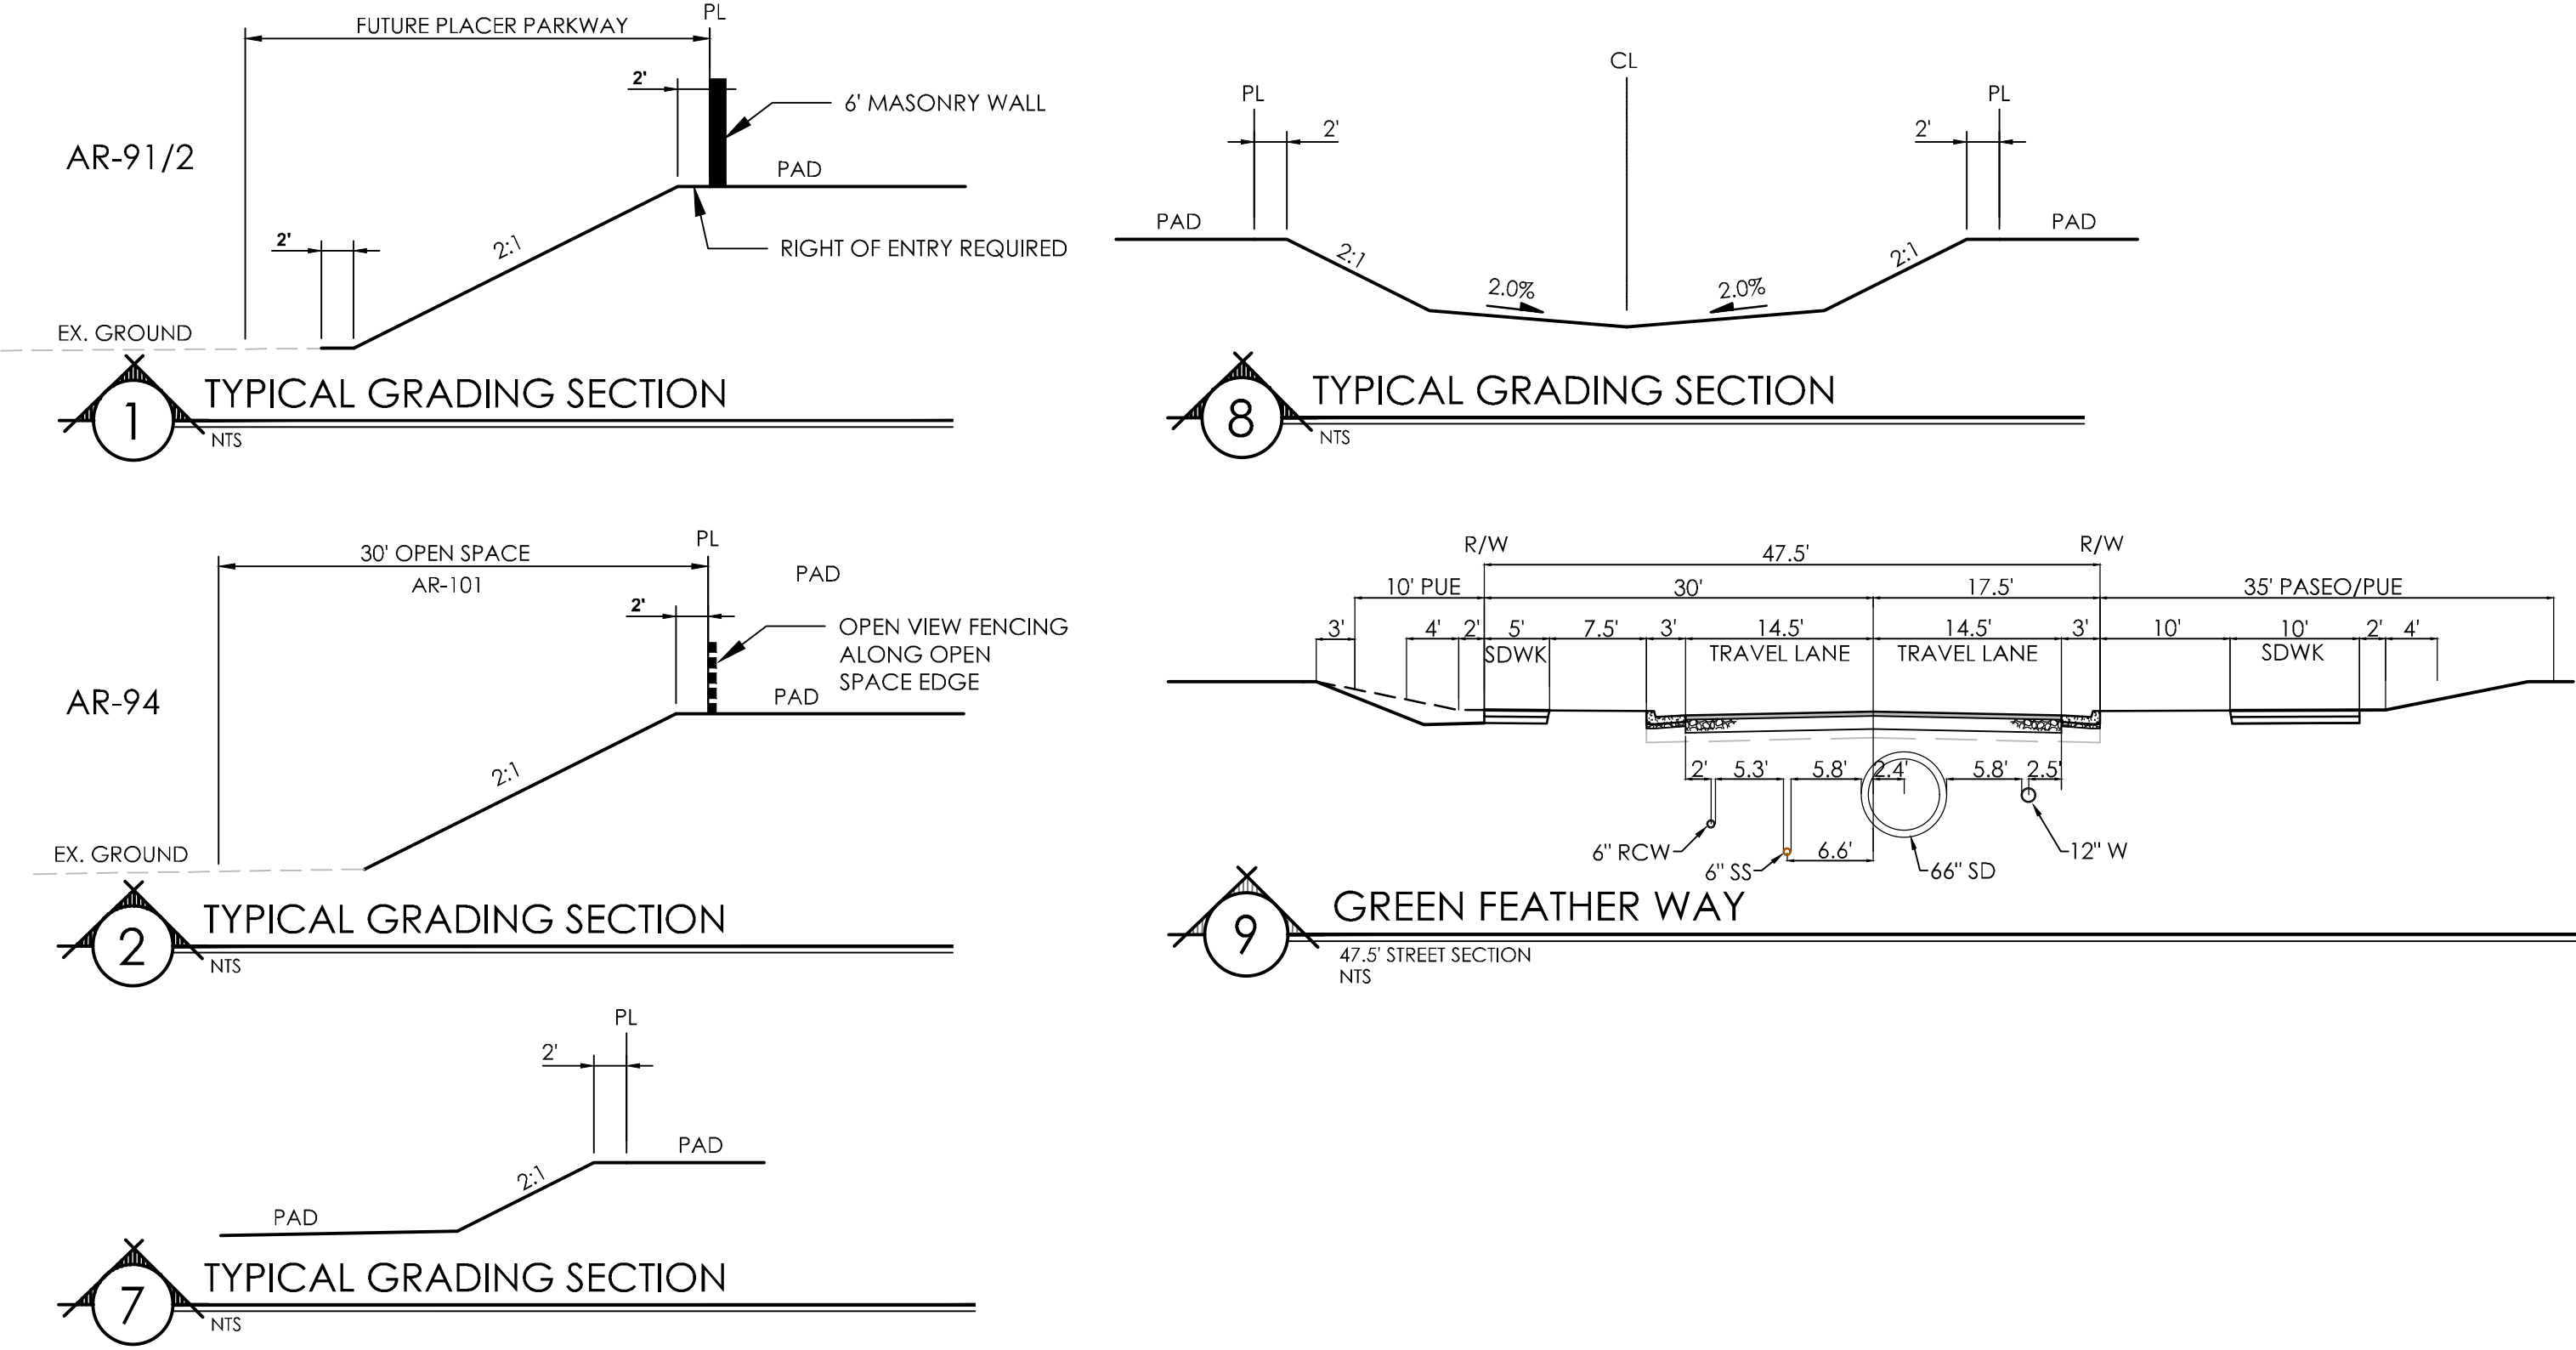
FUTURE PLACER PARKWAY
PL
2'
6' MASONRY WALL
AR-91/2
PAD
2'
2:1
RIGHT OF ENTRY REQUIRED
EX. GROUND
1
TYPICAL GRADING SECTION
NTS

CL
PL
2'
PL
2'
PAD
2:1
2.0%
2.0%
2:1
PAD
8
TYPICAL GRADING SECTION
NTS

PL
30' OPEN SPACE
AR-101
PAD
2'
OPEN VIEW FENCING ALONG OPEN SPACE EDGE
AR-94
PAD
2:1
EX. GROUND
2
TYPICAL GRADING SECTION
NTS

R/W
47.5'
R/W
10' PUE
30'
17.5'
35' PASEO/PUE
3'
4'
2'
5'
SDWK
7.5'
3'
14.5'
TRAVEL LANE
14.5'
TRAVEL LANE
3'
10'
10'
SDWK
2'
4'
2'
5.3'
5.8'
2.4'
5.8'
2.5'
6" RCW
6" SS
6.6'
66" SD
12" W
9
GREEN FEATHER WAY
47.5' STREET SECTION
NTS

PL
2'
PAD
2:1
PAD
7
TYPICAL GRADING SECTION
NTS